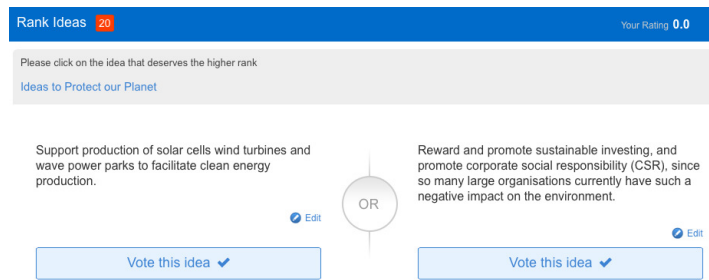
Rank Ideas 20

Your Rating 0.0

Please click on the idea that deserves the higher rank

Ideas to Protect our Planet

Support production of solar cells wind turbines and wave power parks to facilitate clean energy production.

Edit

Vote this idea

OR

Reward and promote sustainable investing, and promote corporate social responsibility (CSR), since so many large organisations currently have such a negative impact on the environment.

Edit

Vote this idea